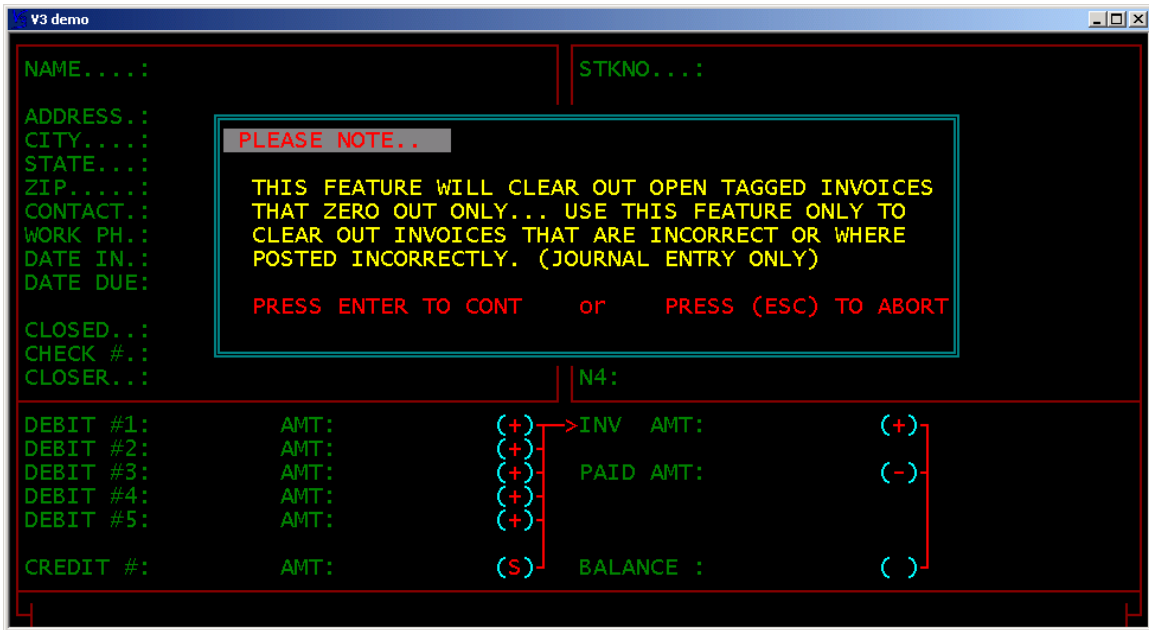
V3 demo

NAME....:

STKNO...:

ADDRESS.:
CITY....:
STATE...:
ZIP.....:
CONTACT.:
WORK PH.:
DATE IN.:
DATE DUE:

CLOSED..:
CHECK #.:
CLOSER..:

N4:

PLEASE NOTE..

THIS FEATURE WILL CLEAR OUT OPEN TAGGED INVOICES THAT ZERO OUT ONLY... USE THIS FEATURE ONLY TO CLEAR OUT INVOICES THAT ARE INCORRECT OR WHERE POSTED INCORRECTLY. (JOURNAL ENTRY ONLY)

PRESS ENTER TO CONT or PRESS (ESC) TO ABORT

DEBIT #1: AMT: (+) >INV AMT: (+)
DEBIT #2: AMT: (+)
DEBIT #3: AMT: (+) PAID AMT: (-)
DEBIT #4: AMT: (+)
DEBIT #5: AMT: (+)

CREDIT #: AMT: (S) BALANCE : ( )